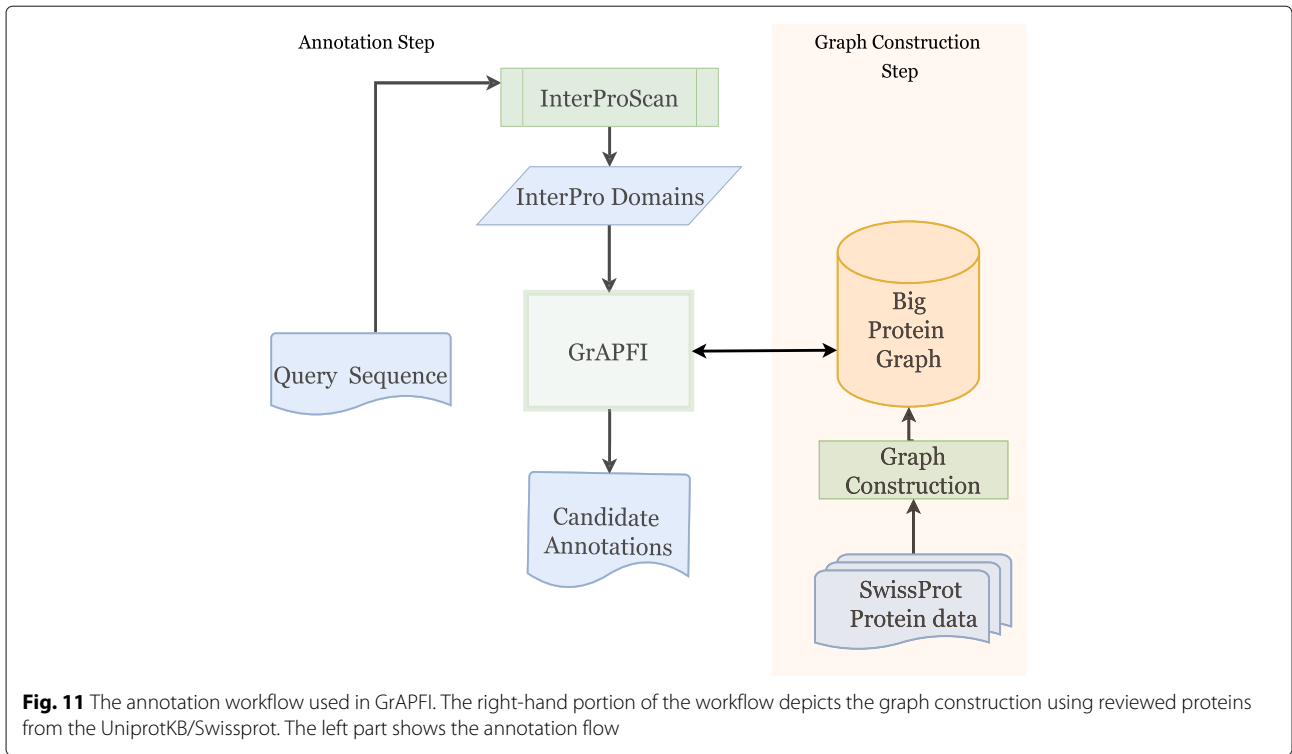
Annotation Step

Graph Construction Step

InterProScan

InterPro Domains

GrAPFI

Big Protein Graph

Query Sequence

Graph Construction

Candidate Annotations

SwissProt Protein data

**Fig. 11** The annotation workflow used in GrAPFI. The right-hand portion of the workflow depicts the graph construction using reviewed proteins from the UniprotKB/Swissprot. The left part shows the annotation flow